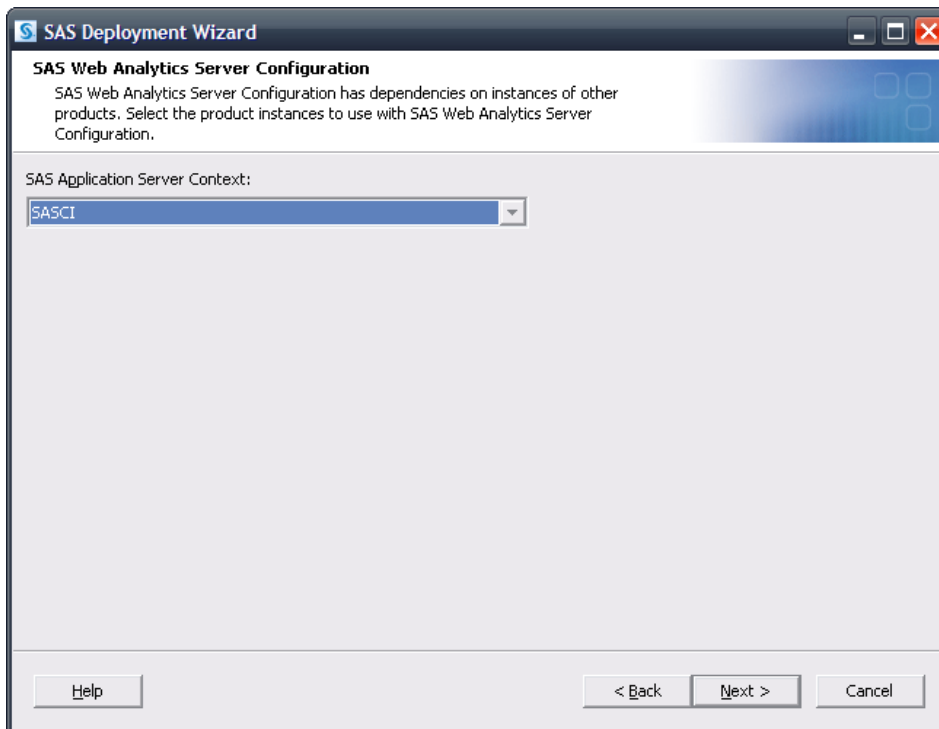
SAS Deployment Wizard

SAS Web Analytics Server Configuration

SAS Web Analytics Server Configuration has dependencies on instances of other products. Select the product instances to use with SAS Web Analytics Server Configuration.

SAS Application Server Context:

SASCI

Help

< Back

Next >

Cancel